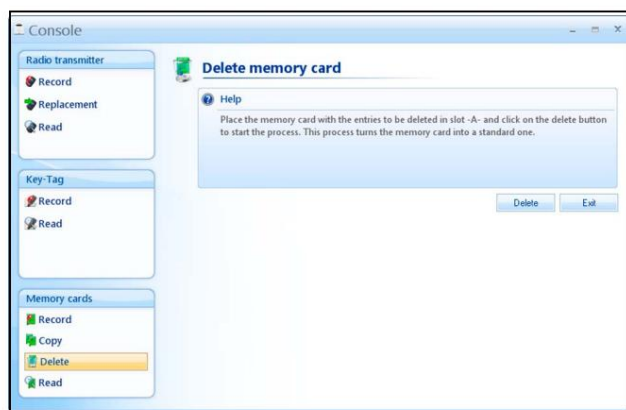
Console

Radio transmitter
Record
Replacement
Read

Key-Tag
Record
Read

Memory cards
Record
Copy
Delete
Read

Delete memory card

Help

Place the memory card with the entries to be deleted in slot -A- and click on the delete button to start the process. This process turns the memory card into a standard one.

Delete
Exit